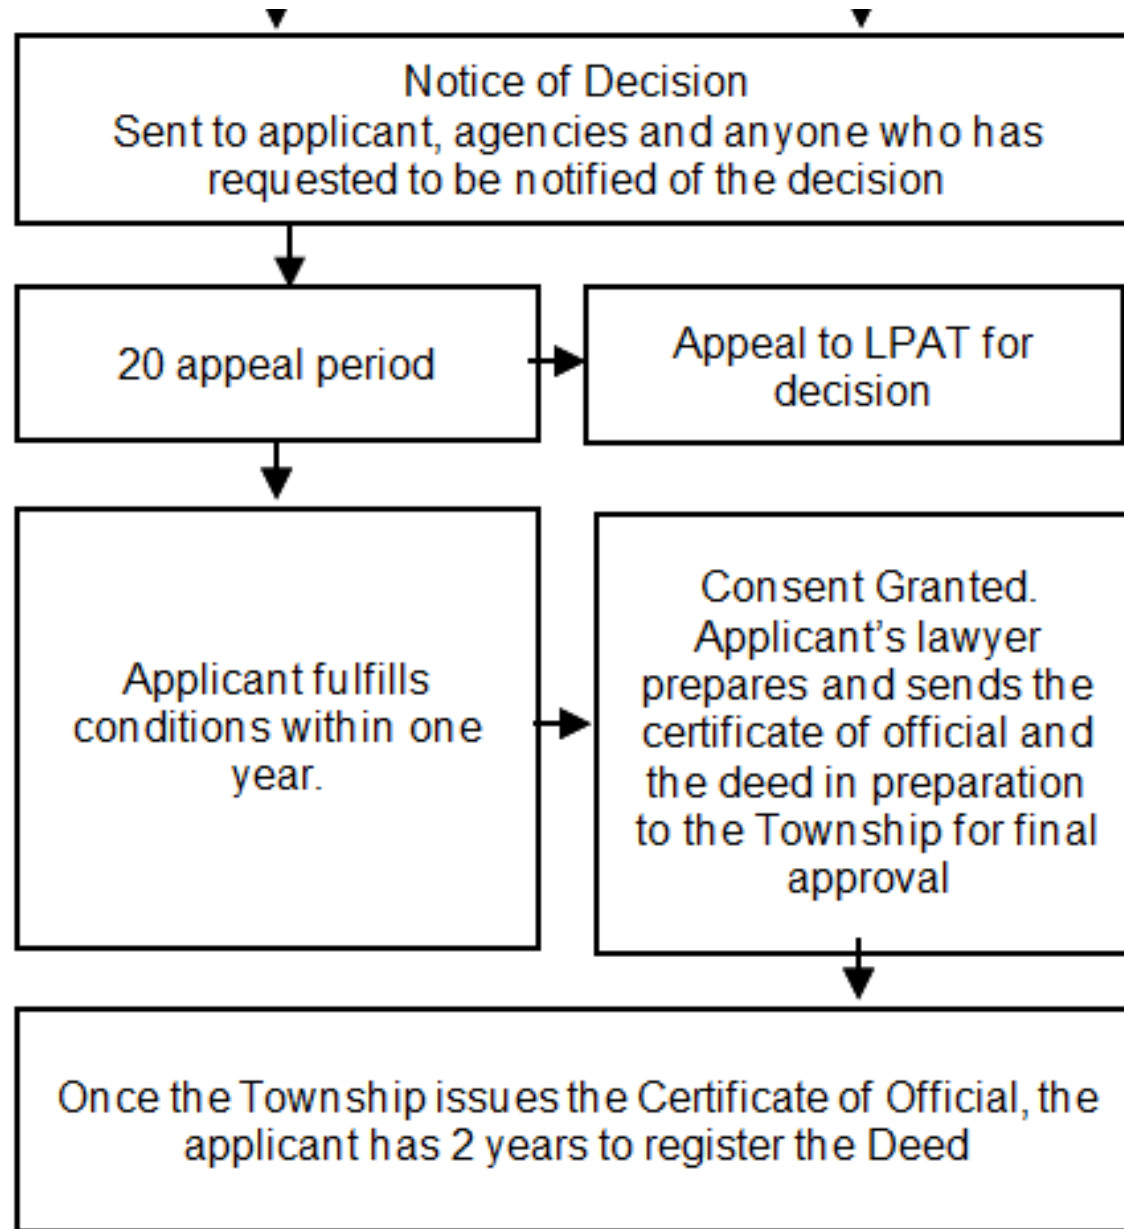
Notice of Decision
Sent to applicant, agencies and anyone who has requested to be notified of the decision

20 appeal period

Appeal to LPAT for decision

Applicant fulfills conditions within one year.

Consent Granted. Applicant's lawyer prepares and sends the certificate of official and the deed in preparation to the Township for final approval

Once the Township issues the Certificate of Official, the applicant has 2 years to register the Deed